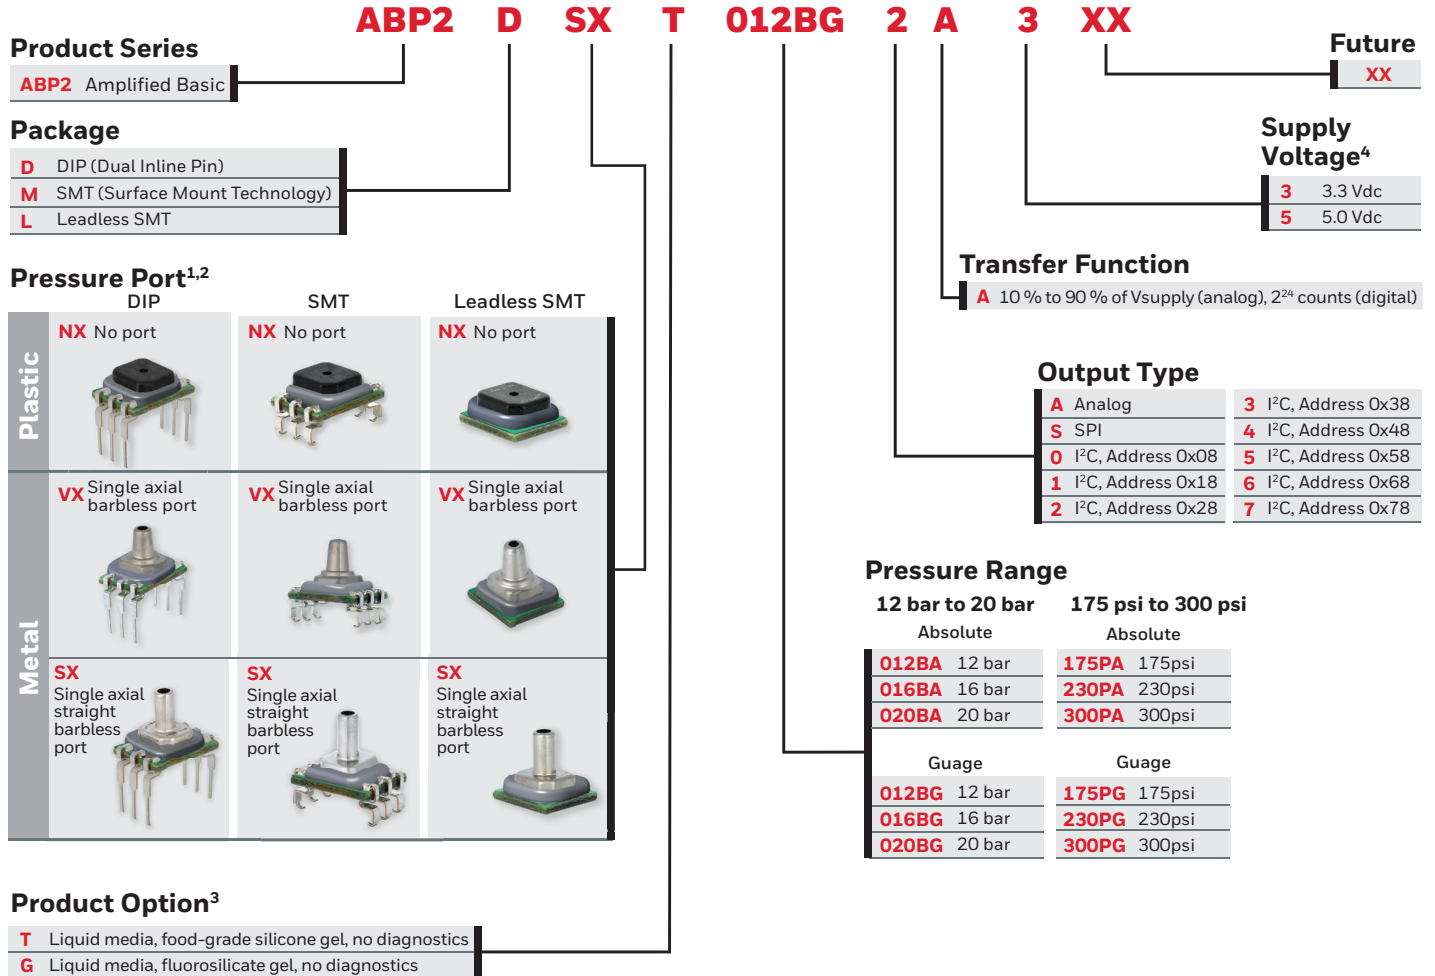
ABP2 D SX T 012BG 2 A 3 XX

Product Series
ABP2 Amplified Basic

Package
D DIP (Dual Inline Pin)
M SMT (Surface Mount Technology)
L Leadless SMT

Pressure Port$^{1,2}$

| | DIP | SMT | Leadless SMT |
|---|---|---|---|
| Plastic | NX No port | NX No port | NX No port |
| Metal | VX Single axial barbless port | VX Single axial barbless port | VX Single axial barbless port |
| Metal | SX Single axial straight barbless port | SX Single axial straight barbless port | SX Single axial straight barbless port |

Product Option$^3$
T Liquid media, food-grade silicone gel, no diagnostics
G Liquid media, fluorosilicate gel, no diagnostics

Future
XX

Supply Voltage$^4$
3 3.3 Vdc
5 5.0 Vdc

Transfer Function
A 10 % to 90 % of Vsupply (analog), $2^{24}$ counts (digital)

Output Type
A Analog
S SPI
0 I$^2$C, Address 0x08
1 I$^2$C, Address 0x18
2 I$^2$C, Address 0x28
3 I$^2$C, Address 0x38
4 I$^2$C, Address 0x48
5 I$^2$C, Address 0x58
6 I$^2$C, Address 0x68
7 I$^2$C, Address 0x78

Pressure Range
12 bar to 20 bar
Absolute
012BA 12 bar
016BA 16 bar
020BA 20 bar
Guage
012BG 12 bar
016BG 16 bar
020BG 20 bar

175 psi to 300 psi
Absolute
175PA 175psi
230PA 230psi
300PA 300psi
Guage
175PG 175psi
230PG 230psi
300PG 300psi